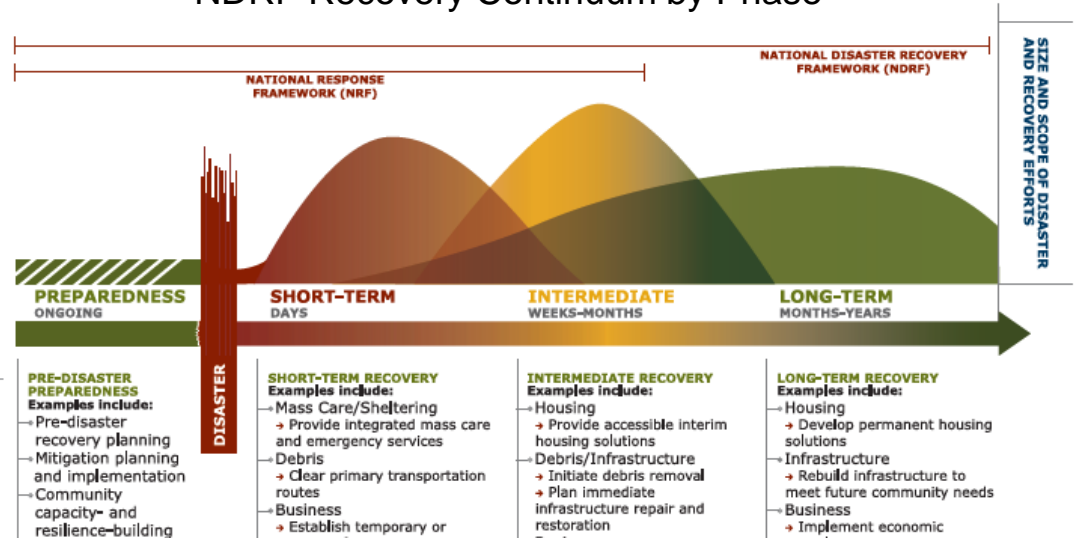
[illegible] Recovery Continuum by Phase

NATIONAL DISASTER RECOVERY FRAMEWORK (NDRF)

NATIONAL RESPONSE FRAMEWORK (NRF)

SIZE AND SCOPE OF DISASTER AND RECOVERY EFFORTS

PREPAREDNESS
ONGOING

SHORT-TERM
DAYS

INTERMEDIATE
WEEKS-MONTHS

LONG-TERM
MONTHS-YEARS

DISASTER

PRE-DISASTER PREPAREDNESS
Examples include:
Pre-disaster recovery planning
Mitigation planning and implementation
Community capacity- and resilience-building

SHORT-TERM RECOVERY
Examples include:
Mass Care/Sheltering
→ Provide integrated mass care and emergency services
Debris
→ Clear primary transportation routes
Business
→ Establish temporary or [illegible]

INTERMEDIATE RECOVERY
Examples include:
Housing
→ Provide accessible interim housing solutions
Debris/Infrastructure
→ Initiate debris removal
→ Plan immediate infrastructure repair and restoration
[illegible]

LONG-TERM RECOVERY
Examples include:
Housing
→ Develop permanent housing solutions
Infrastructure
→ Rebuild infrastructure to meet future community needs
Business
→ Implement economic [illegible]